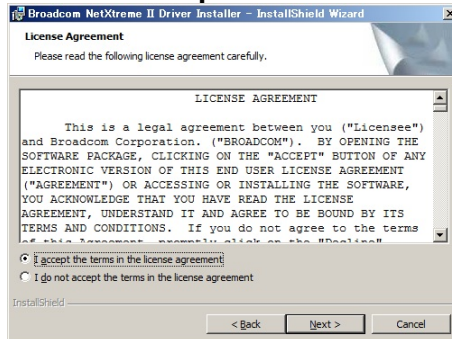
Broadcom NetXtreme II Driver Installer - InstallShield Wizard

License Agreement

Please read the following license agreement carefully.

LICENSE AGREEMENT

This is a legal agreement between you ("Licensee") and Broadcom Corporation. ("BROADCOM"). BY OPENING THE SOFTWARE PACKAGE, CLICKING ON THE "ACCEPT" BUTTON OF ANY ELECTRONIC VERSION OF THIS END USER LICENSE AGREEMENT ("AGREEMENT") OR ACCESSING OR INSTALLING THE SOFTWARE, YOU ACKNOWLEDGE THAT YOU HAVE READ THE LICENSE AGREEMENT, UNDERSTAND IT AND AGREE TO BE BOUND BY ITS TERMS AND CONDITIONS. If you do not agree to the terms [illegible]

I accept the terms in the license agreement

I do not accept the terms in the license agreement

InstallShield

< Back Next > Cancel